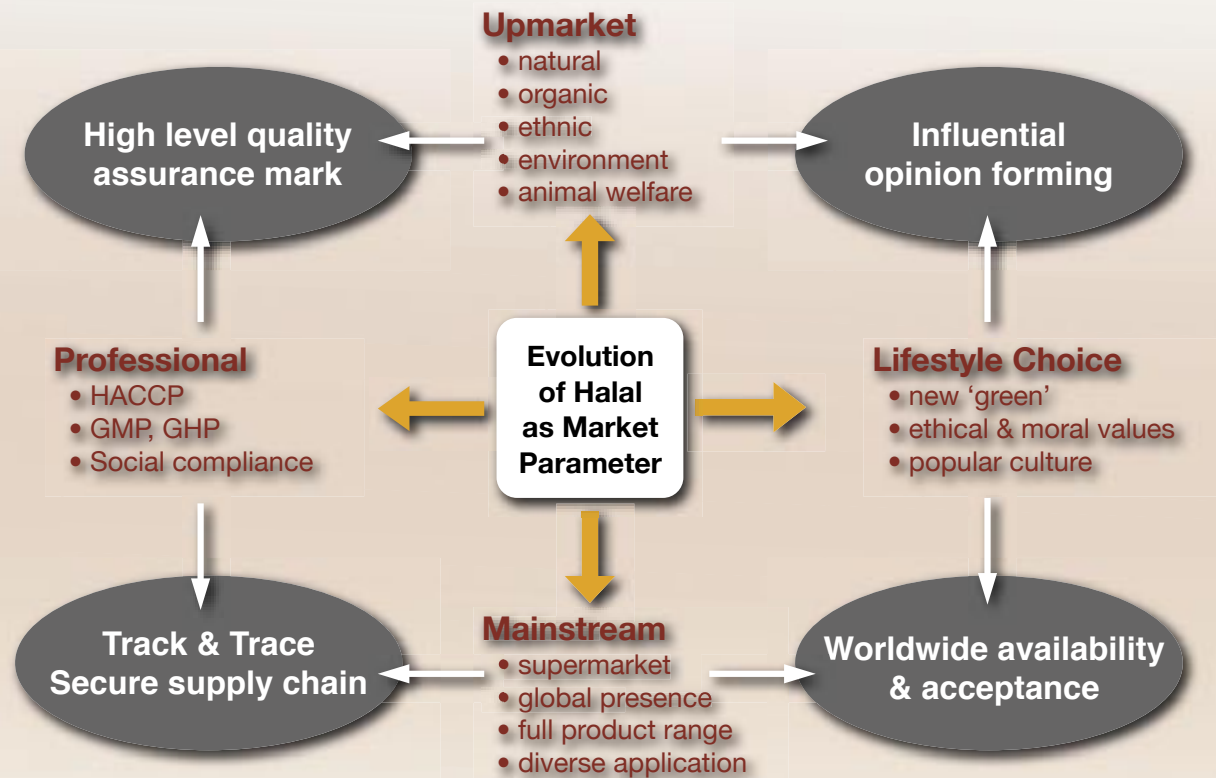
Upmarket
• natural
• organic
• ethnic
• environment
• animal welfare

High level quality assurance mark

Influential opinion forming

Professional
• HACCP
• GMP, GHP
• Social compliance

Evolution of Halal as Market Parameter

Lifestyle Choice
• new 'green'
• ethical & moral values
• popular culture

Track & Trace Secure supply chain

Mainstream
• supermarket
• global presence
• full product range
• diverse application

Worldwide availability & acceptance